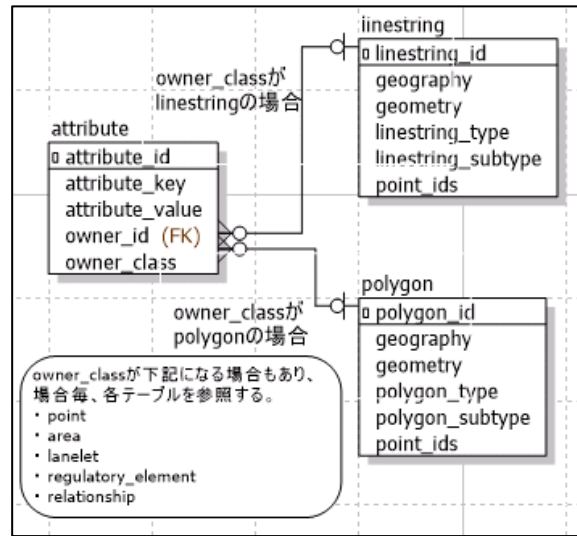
linestring
linestring_id
geography
geometry
linestring_type
linestring_subtype
point_ids

owner_classが
linestringの場合

attribute
attribute_id
attribute_key
attribute_value
owner_id (FK)
owner_class

polygon
polygon_id
geography
geometry
polygon_type
polygon_subtype
point_ids

owner_classが
polygonの場合

owner_classが下記になる場合もあり、場合毎、各テーブルを参照する。
・point
・area
・lanelet
・regulatory_element
・relationship